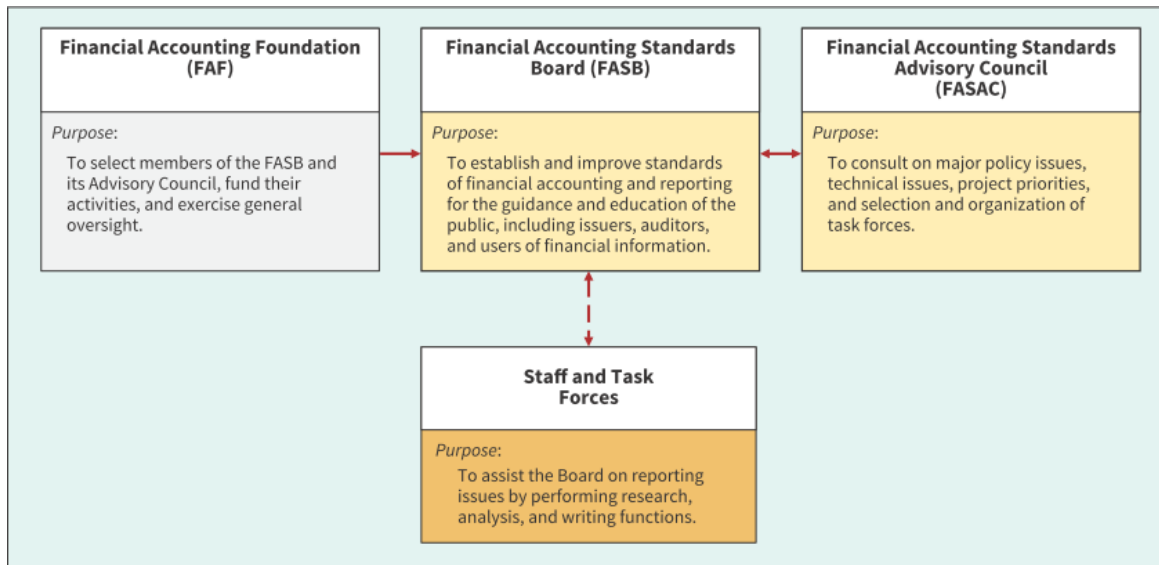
**Financial Accounting Foundation (FAF)**

*Purpose*:

To select members of the FASB and its Advisory Council, fund their activities, and exercise general oversight.

**Financial Accounting Standards Board (FASB)**

*Purpose*:

To establish and improve standards of financial accounting and reporting for the guidance and education of the public, including issuers, auditors, and users of financial information.

**Financial Accounting Standards Advisory Council (FASAC)**

*Purpose*:

To consult on major policy issues, technical issues, project priorities, and selection and organization of task forces.

**Staff and Task Forces**

*Purpose*:

To assist the Board on reporting issues by performing research, analysis, and writing functions.